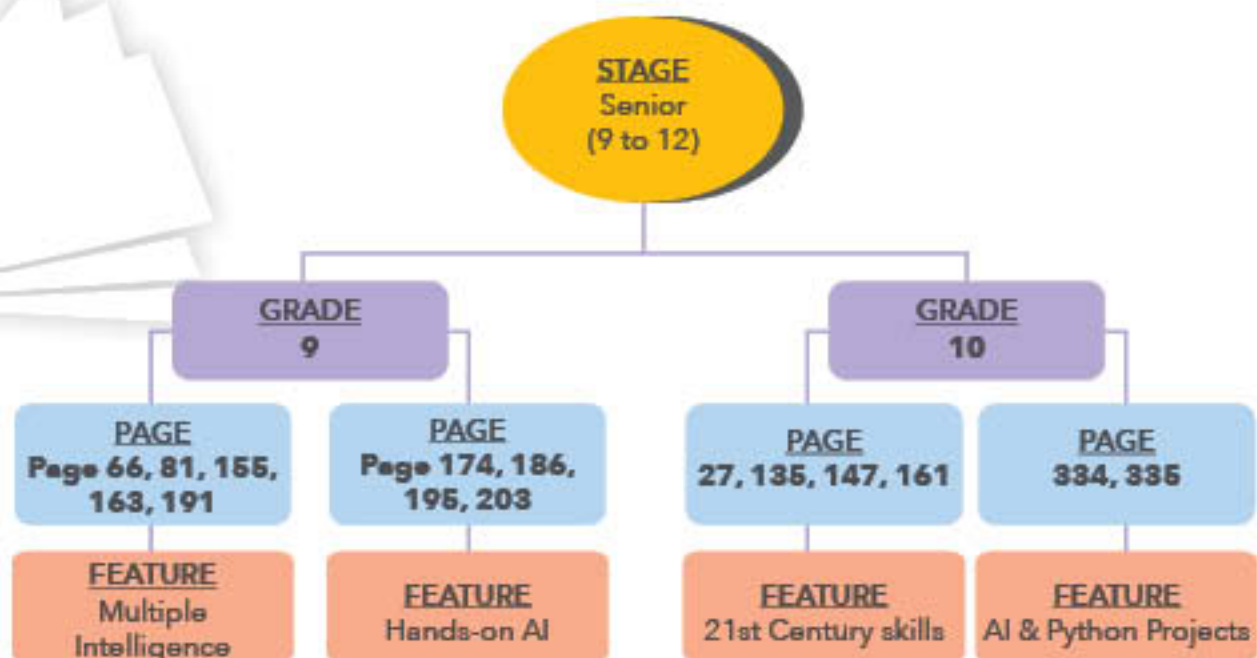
STAGE
Senior
(9 to 12)

GRADE
9

GRADE
10

PAGE
Page 66, 81, 155, 163, 191

FEATURE
Multiple Intelligence

PAGE
Page 174, 186, 195, 203

FEATURE
Hands-on AI

PAGE
27, 135, 147, 161

FEATURE
21st Century skills

PAGE
334, 335

FEATURE
AI & Python Projects